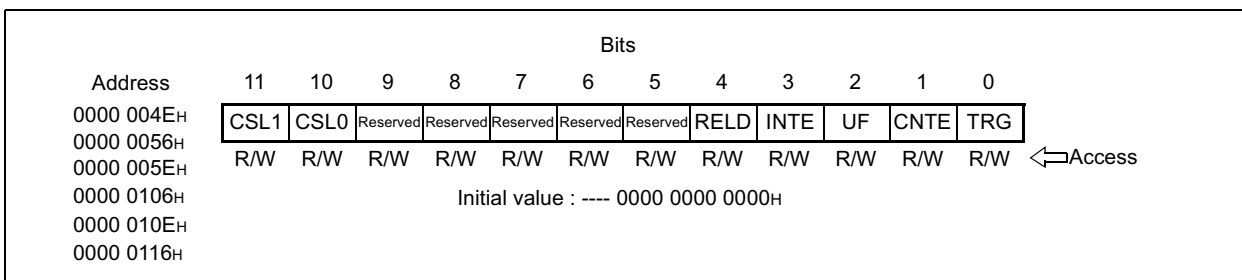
Bits

| Address | 11 | 10 | 9 | 8 | 7 | 6 | 5 | 4 | 3 | 2 | 1 | 0 | |
|---|---|---|---|---|---|---|---|---|---|---|---|---|---|
| 0000 004EH | CSL1 | CSL0 | Reserved | Reserved | Reserved | Reserved | Reserved | RELD | INTE | UF | CNTE | TRG | |
| 0000 0056H | R/W | R/W | R/W | R/W | R/W | R/W | R/W | R/W | R/W | R/W | R/W | R/W | Access |
| 0000 005EH | | | | | | | | | | | | | |

Initial value : ---- 0000 0000 0000H

0000 0106H
0000 010EH
0000 0116H